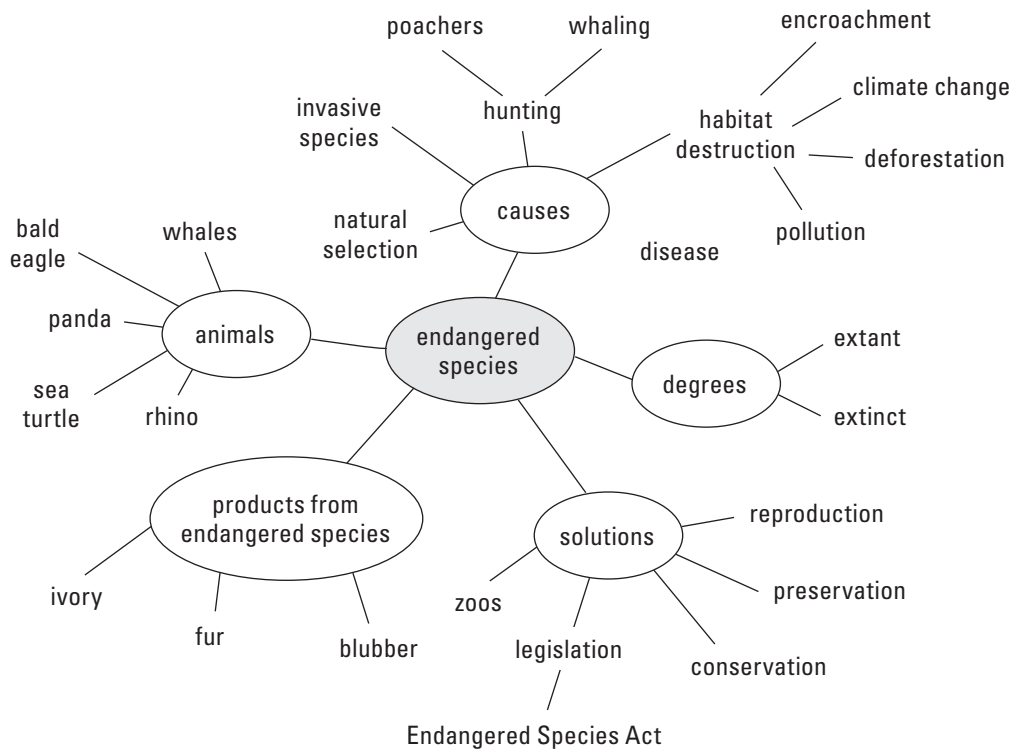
poachers

whaling

encroachment

climate change

invasive species

hunting

habitat destruction

deforestation

natural selection

causes

pollution

disease

bald eagle

whales

panda

animals

endangered species

extant

degrees

sea turtle

rhino

extinct

products from endangered species

solutions

reproduction

ivory

zoos

preservation

fur

blubber

legislation

conservation

Endangered Species Act